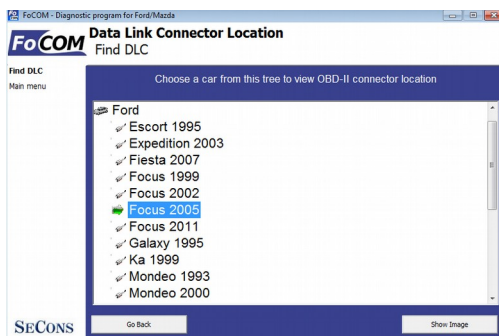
FoCOM - Diagnostic program for Ford/Mazda

FoCOM Data Link Connector Location
Find DLC

Find DLC
Main menu

Choose a car from this tree to view OBD-II connector location

Ford
Escort 1995
Expedition 2003
Fiesta 2007
Focus 1999
Focus 2002
Focus 2005
Focus 2011
Galaxy 1995
Ka 1999
Mondeo 1993
Mondeo 2000

SECONS

Go Back

Show Image